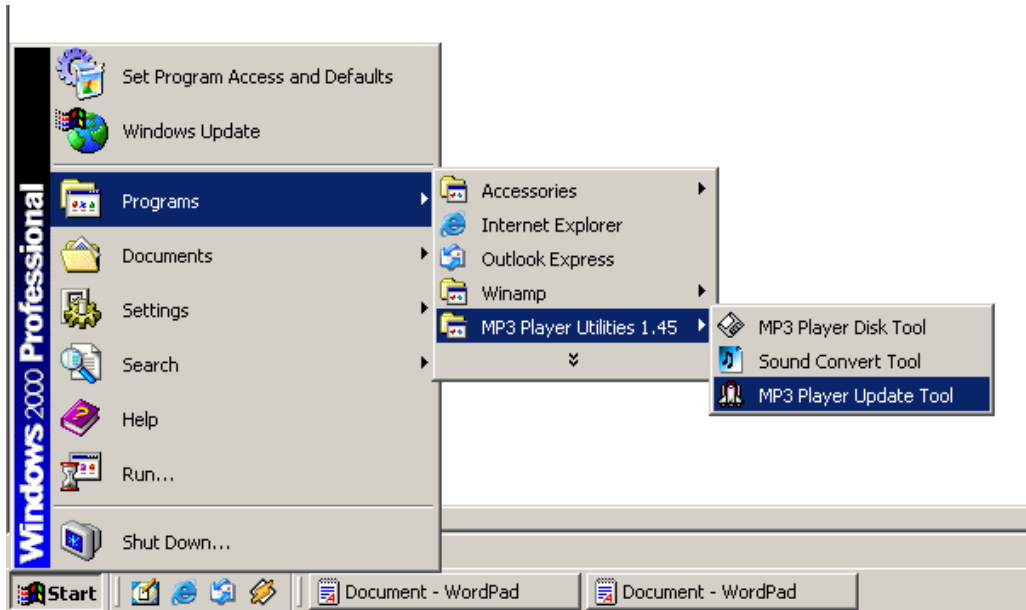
Windows 2000 Professional

Set Program Access and Defaults

Windows Update

Programs

Documents

Settings

Search

Help

Run...

Shut Down...

Accessories

Internet Explorer

Outlook Express

Winamp

MP3 Player Utilities 1.45

MP3 Player Disk Tool

Sound Convert Tool

MP3 Player Update Tool

Start

Document - WordPad

Document - WordPad